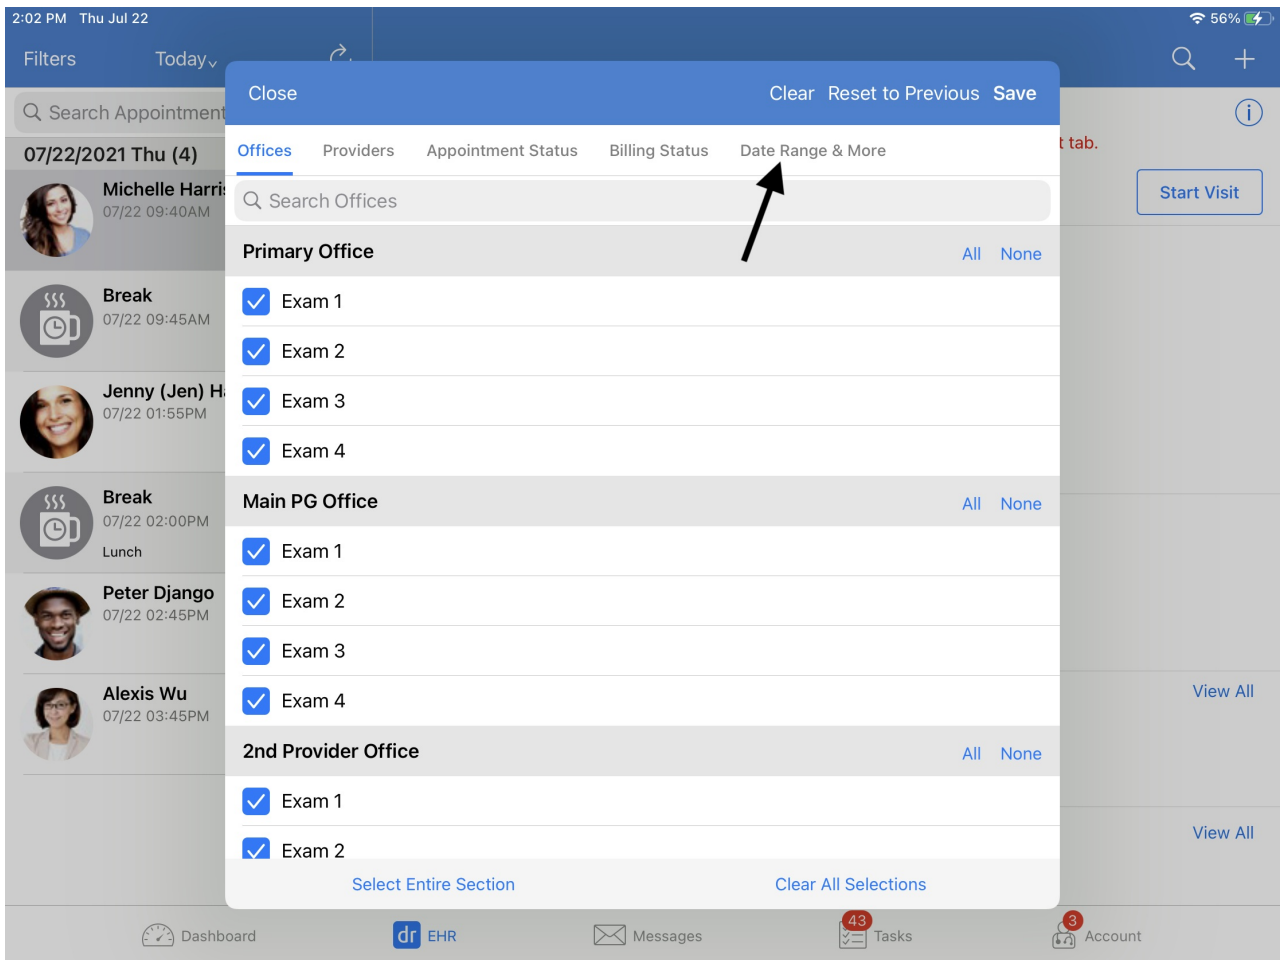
2:02 PM Thu Jul 22

56%

Filters Today

Search Appointment

07/22/2021 Thu (4)

Michelle Harri
07/22 09:40AM

Break
07/22 09:45AM

Jenny (Jen) H
07/22 01:55PM

Break
07/22 02:00PM
Lunch

Peter Django
07/22 02:45PM

Alexis Wu
07/22 03:45PM

t tab.

Start Visit

View All

View All

Close Clear Reset to Previous Save

Offices Providers Appointment Status Billing Status Date Range & More

Search Offices

Primary Office All None

Exam 1

Exam 2

Exam 3

Exam 4

Main PG Office All None

Exam 1

Exam 2

Exam 3

Exam 4

2nd Provider Office All None

Exam 1

Exam 2

Select Entire Section Clear All Selections

Dashboard dr EHR Messages 43 Tasks 3 Account